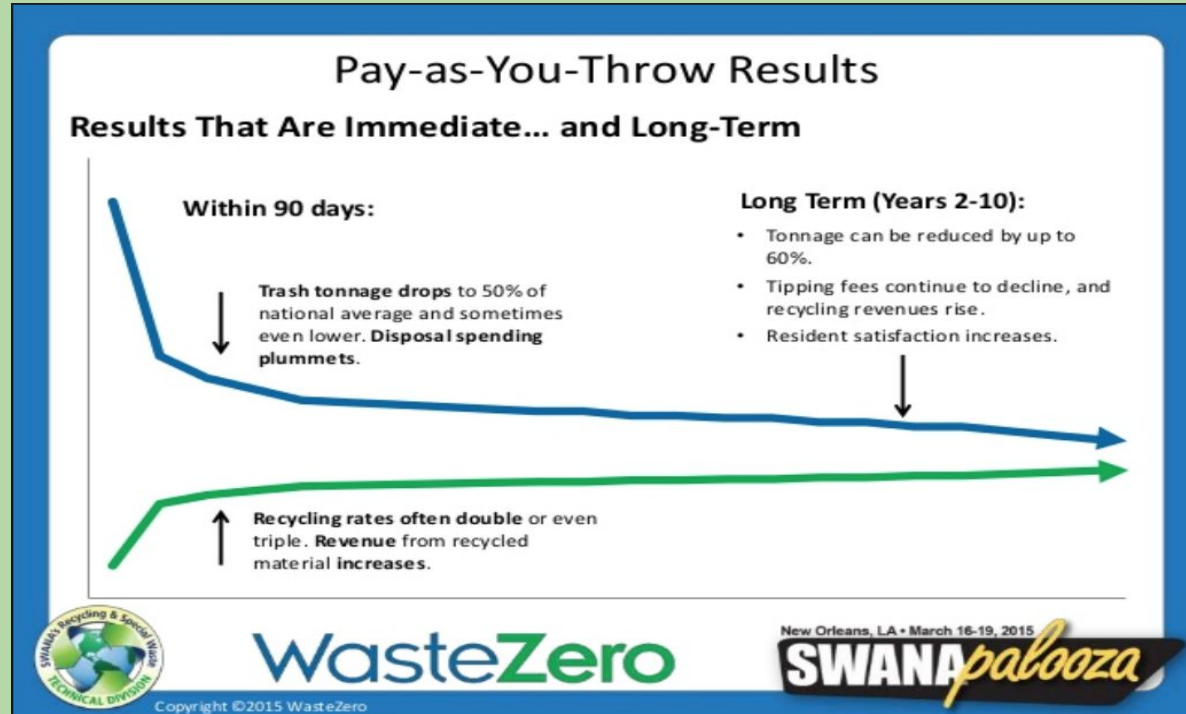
Pay-as-You-Throw Results

Results That Are Immediate… and Long-Term

Within 90 days:

Trash tonnage drops to 50% of national average and sometimes even lower. Disposal spending plummets.

Long Term (Years 2-10):

- Tonnage can be reduced by up to 60%.
- Tipping fees continue to decline, and recycling revenues rise.
- Resident satisfaction increases.

Recycling rates often double or even triple. Revenue from recycled material increases.

SWANA's Recycling & Special Waste TECHNICAL DIVISION

WasteZero

New Orleans, LA • March 16-19, 2015

SWANApalooza

Copyright ©2015 WasteZero